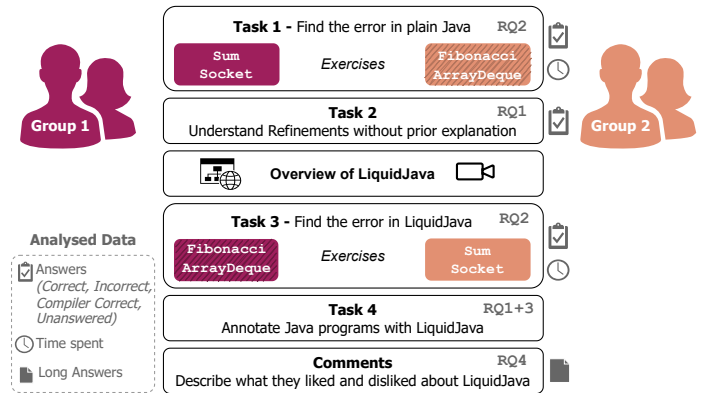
Group 1

Group 2

Task 1 - Find the error in plain Java RQ2

Sum Socket

Exercises

Fibonacci ArrayDeque

Task 2 RQ1

Understand Refinements without prior explanation

Overview of LiquidJava

Task 3 - Find the error in LiquidJava RQ2

Fibonacci ArrayDeque

Exercises

Sum Socket

Task 4 RQ1+3

Annotate Java programs with LiquidJava

Comments RQ4

Describe what they liked and disliked about LiquidJava

Analysed Data

Answers (Correct, Incorrect, Compiler Correct, Unanswered)

Time spent

Long Answers